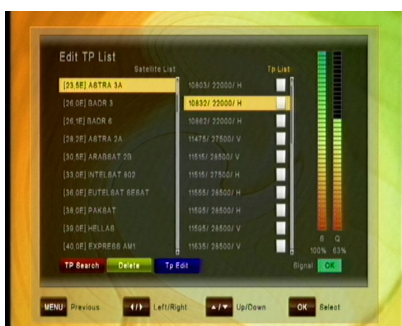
Edit TP List

Satellite List

Tp List

[23.5E] ASTRA 3A

[26.0E] BADR 3

[26.1E] BADR 6

[28.2E] ASTRA 2A

[30.5E] ARABSAT 2B

[33.0E] INTELSAT 802

[36.0E] EUTELSAT SESAT

[38.0E] PAKSAT

[39.0E] HELLAS

[40.0E] EXPRESS AM1

10803/ 22000/ H

10833/ 22000/ H

10862/ 22000/ H

11475/ 27500/ V

11515/ 26500/ V

11515/ 27500/ H

11555/ 26500/ H

11595/ 26500/ H

11595/ 26500/ V

11635/ 26500/ V

S Q

100% 63%

Signal OK

TP Search Delete Tp Edit

MENU Previous

◄/► Left/Right

▲/▼ Up/Down

OK Select